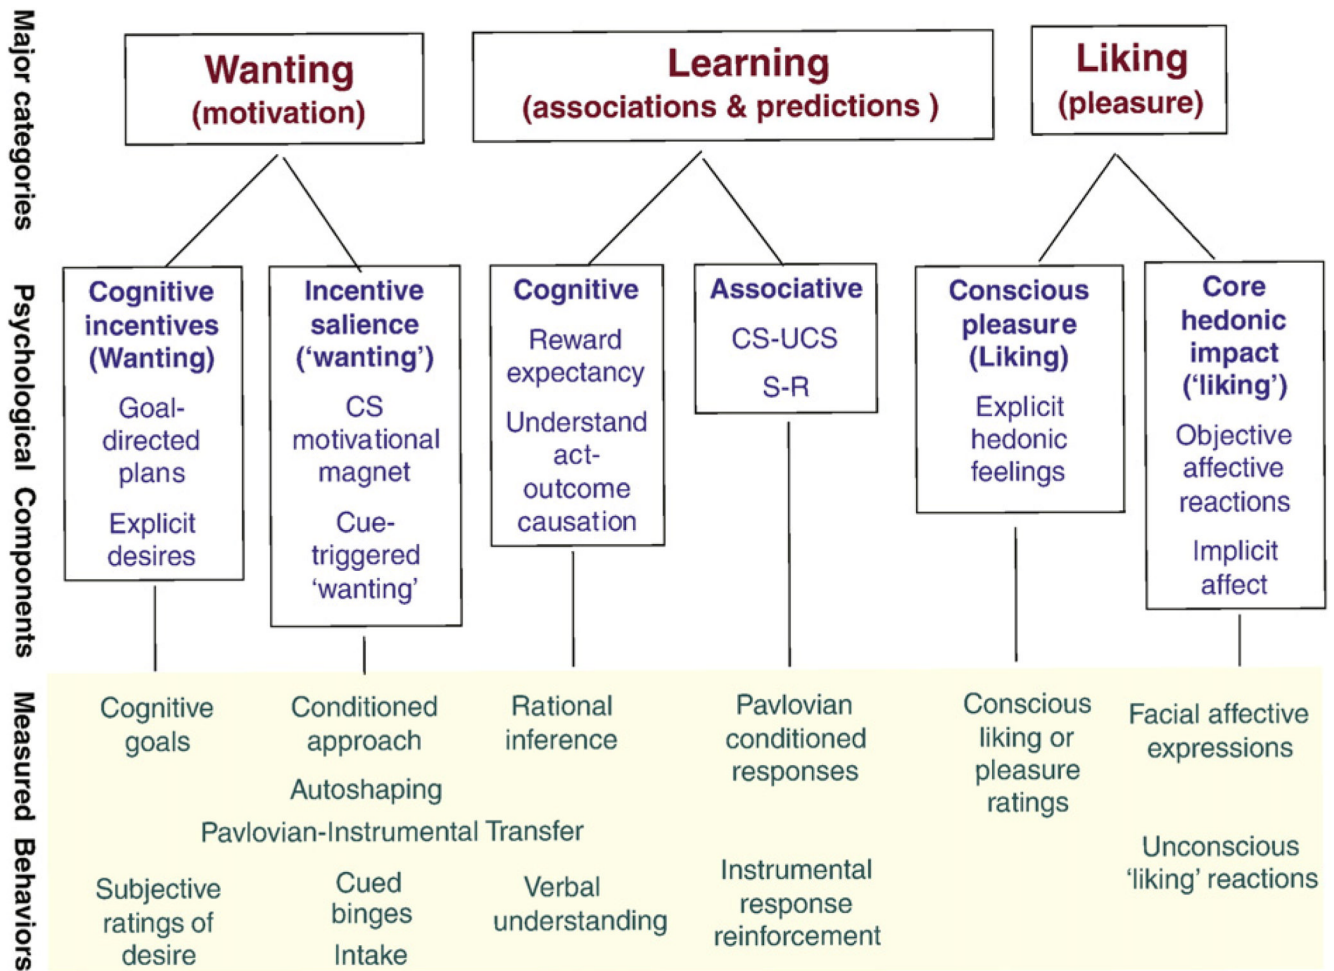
Major categories

Wanting (motivation)

Learning (associations & predictions )

Liking (pleasure)

Psychological Components

Cognitive incentives (Wanting)
Goal-directed plans
Explicit desires

Incentive salience ('wanting')
CS motivational magnet
Cue-triggered 'wanting'

Cognitive
Reward expectancy
Understand act-outcome causation

Associative
CS-UCS
S-R

Conscious pleasure (Liking)
Explicit hedonic feelings

Core hedonic impact ('liking')
Objective affective reactions
Implicit affect

Measured Behaviors

Cognitive goals

Conditioned approach

Autoshaping

Pavlovian-Instrumental Transfer

Rational inference

Pavlovian conditioned responses

Conscious liking or pleasure ratings

Facial affective expressions

Unconscious 'liking' reactions

Subjective ratings of desire

Cued binges

Intake

Verbal understanding

Instrumental response reinforcement